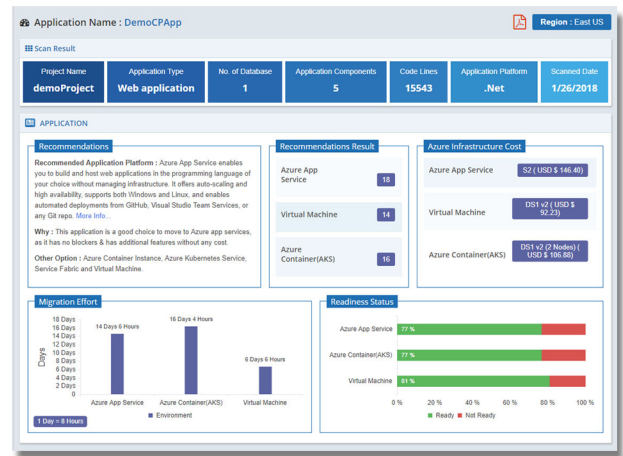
Application Name : DemoCPApp

Region : East US

Scan Result

| Project Name | Application Type | No. of Database | Application Components | Code Lines | Application Platform | Scanned Date |
|---|---|---|---|---|---|---|
| demoProject | Web application | 1 | 5 | 15543 | .Net | 1/26/2018 |

APPLICATION

Recommendations

Recommended Application Platform : Azure App Service enables you to build and host web applications in the programming language of your choice without managing infrastructure. It offers auto-scaling and high availability, supports both Windows and Linux, and enables automated deployments from GitHub, Visual Studio Team Services, or any Git repo. More Info...

Why : This application is a good choice to move to Azure app services, as it has no blockers & has additional features without any cost.

Other Option : Azure Container Instance, Azure Kubernetes Service, Service Fabric and Virtual Machine.

Recommendations Result

| Azure App Service | 18 |
|---|---|
| Virtual Machine | 14 |
| Azure Container(AKS) | 16 |

Azure Infrastructure Cost

| Azure App Service | S2 ( USD $ 146.40) |
|---|---|
| Virtual Machine | DS1 v2 ( USD $ 92.23) |
| Azure Container(AKS) | DS1 v2 (2 Nodes) ( USD $ 106.88) |

Migration Effort

Days

18 Days
16 Days
14 Days
12 Days
10 Days
8 Days
6 Days
4 Days
2 Days
0 Days

14 Days 6 Hours
16 Days 4 Hours
6 Days 6 Hours

Azure App Service
Azure Container(AKS)
Virtual Machine

Environment

1 Day = 8 Hours

Readiness Status

Azure App Service 77 %
Azure Container(AKS) 77 %
Virtual Machine 81 %

0 % 20 % 40 % 60 % 80 % 100 %

Ready Not Ready